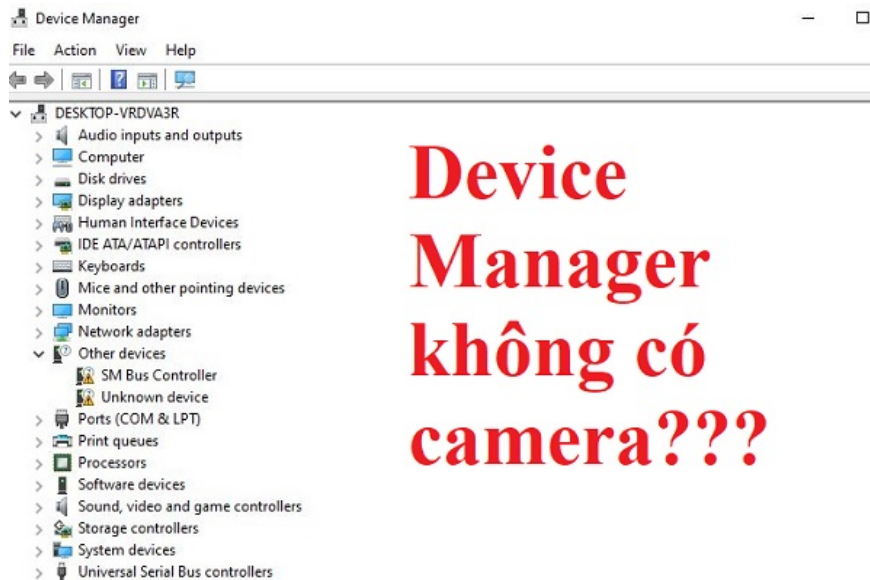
Device Manager

File Action View Help

DESKTOP-VRDVA3R
Audio inputs and outputs
Computer
Disk drives
Display adapters
Human Interface Devices
IDE ATA/ATAPI controllers
Keyboards
Mice and other pointing devices
Monitors
Network adapters
Other devices
SM Bus Controller
Unknown device
Ports (COM & LPT)
Print queues
Processors
Software devices
Sound, video and game controllers
Storage controllers
System devices
Universal Serial Bus controllers

Device Manager không có camera???